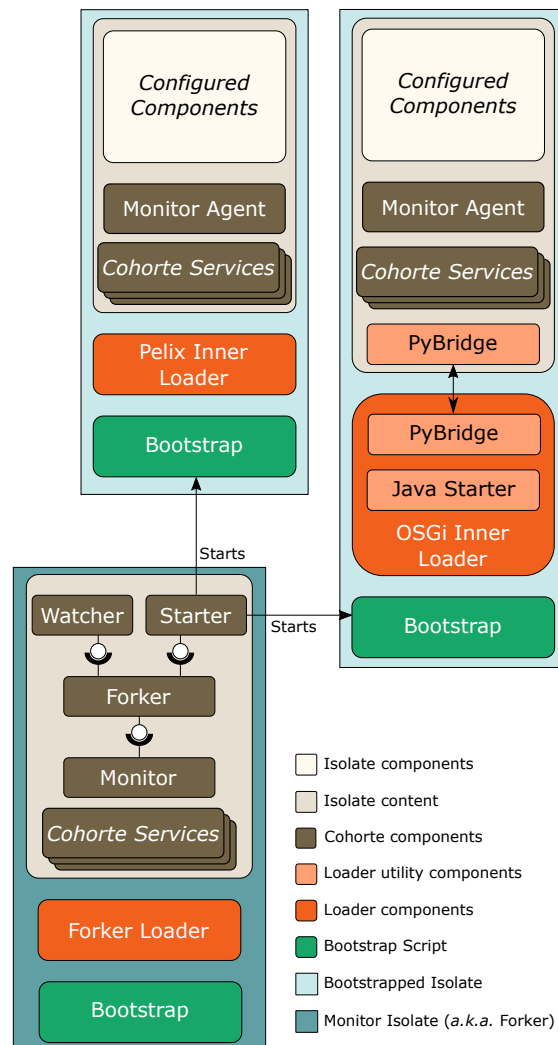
Configured Components

Monitor Agent

Cohorte Services

Pelix Inner Loader

Bootstrap

Configured Components

Monitor Agent

Cohorte Services

PyBridge

PyBridge

Java Starter

OSGi Inner Loader

Bootstrap

Starts

Watcher

Starter

Starts

Forker

Monitor

Cohorte Services

Forker Loader

Bootstrap

Isolate components
Isolate content
Cohorte components
Loader utility components
Loader components
Bootstrap Script
Bootstrapped Isolate
Monitor Isolate (a.k.a. Forker)